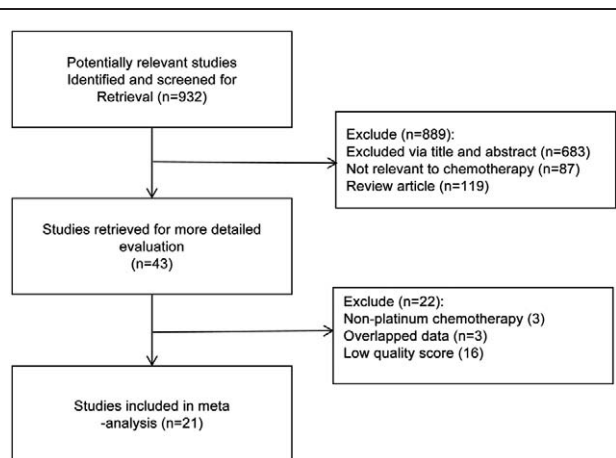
Potentially relevant studies Identified and screened for Retrieval (n=932)

Exclude (n=889):
Excluded via title and abstract (n=683)
Not relevant to chemotherapy (n=87)
Review article (n=119)

Studies retrieved for more detailed evaluation (n=43)

Exclude (n=22):
Non-platinum chemotherapy (3)
Overlapped data (n=3)
Low quality score (16)

Studies included in meta -analysis (n=21)